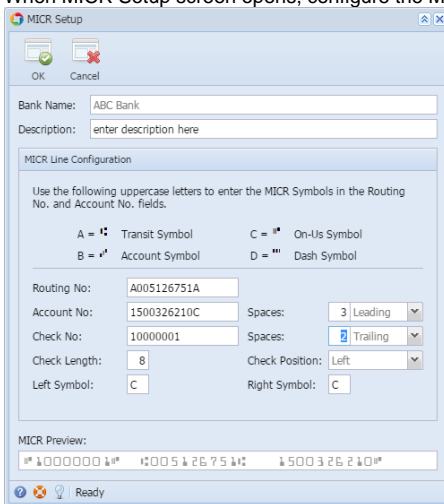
When MICR Setup screen opens, configure the M

MICR Setup

OK Cancel

Bank Name: ABC Bank
Description: enter description here

MICR Line Configuration

Use the following uppercase letters to enter the MICR Symbols in the Routing No. and Account No. fields.

A = ⑆ Transit Symbol C = ⑈ On-Us Symbol
B = ⑇ Account Symbol D = ⑉ Dash Symbol

Routing No: A005126751A
Account No: 1500326210C Spaces: 3 Leading
Check No: 10000001 Spaces: 2 Trailing
Check Length: 8 Check Position: Left
Left Symbol: C Right Symbol: C

MICR Preview:
⑈10000001⑈ ⑆005126751⑆ 1500326210⑈

Ready